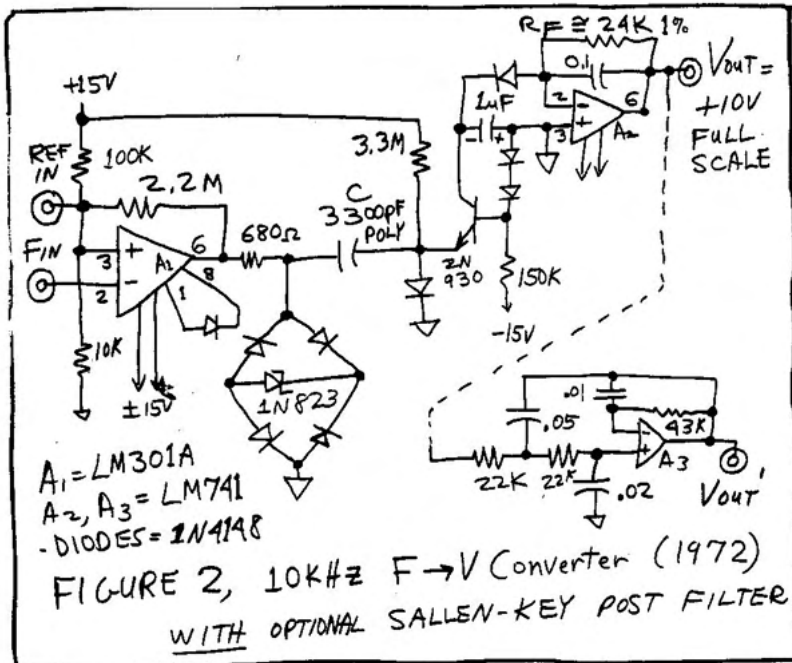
$R_F \cong 24K$ 1%

0.1

$V_{OUT}$ = +10V FULL SCALE

+15V

REF IN

100K

2.2M

3.3M

1μF

2

3

6

$A_2$

C

3300pF POLY

$F_{IN}$

3

2

+

-

$A_1$

6

8

1

680Ω

2N930

150K

-15V

10K

±15V

1N823

.01

.05

93K

$A_3$

22K

22K

.02

$V_{OUT}'$

$A_1 = LM301A$

$A_2, A_3 = LM741$

- DIODES = 1N4148

FIGURE 2, 10KHz F→V Converter (1972)

WITH OPTIONAL SALLEN-KEY POST FILTER